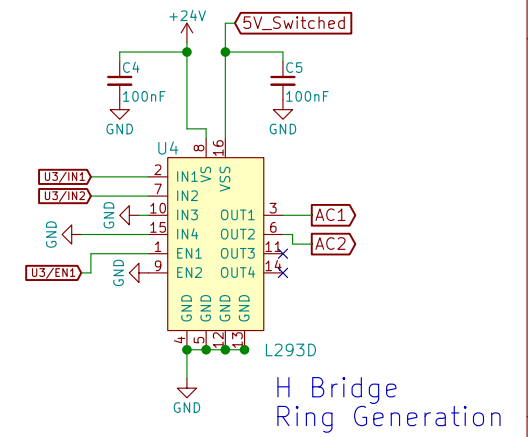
+24V
5V_Switched
C4
100nF
GND
C5
100nF
GND
U4
8
16
VS
VSS
U3/IN1
2
IN1
U3/IN2
7
IN2
GND
10
IN3
GND
15
IN4
1
EN1
U3/EN1
GND
9
EN2
OUT1
3
AC1
OUT2
6
AC2
OUT3
11
OUT4
14
GND
GND
GND
GND
4
5
12
13
L293D
GND
H Bridge
Ring Generation